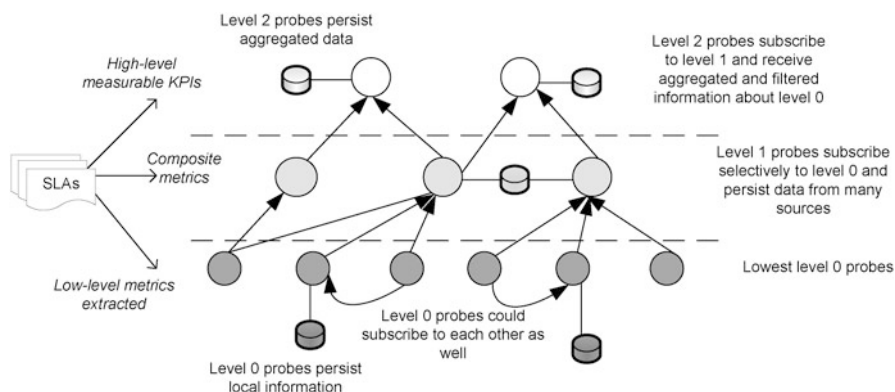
Level 2 probes persist aggregated data

Level 2 probes subscribe to level 1 and receive aggregated and filtered information about level 0

High-level measurable KPIs

SLAs

Composite metrics

Level 1 probes subscribe selectively to level 0 and persist data from many sources

Low-level metrics extracted

Lowest level 0 probes

Level 0 probes could subscribe to each other as well

Level 0 probes persist local information